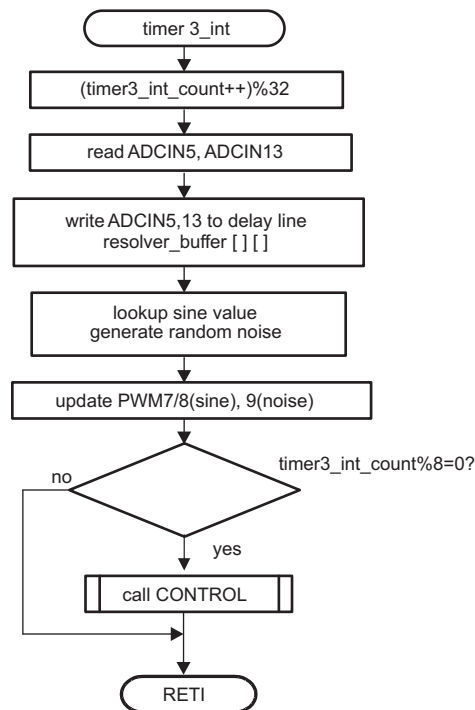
timer 3_int

(timer3_int_count++)%32

read ADCIN5, ADCIN13

write ADCIN5,13 to delay line
resolver_buffer [ ] [ ]

lookup sine value
generate random noise

update PWM7/8(sine), 9(noise)

timer3_int_count%8=0?

no

yes

call CONTROL

RETI